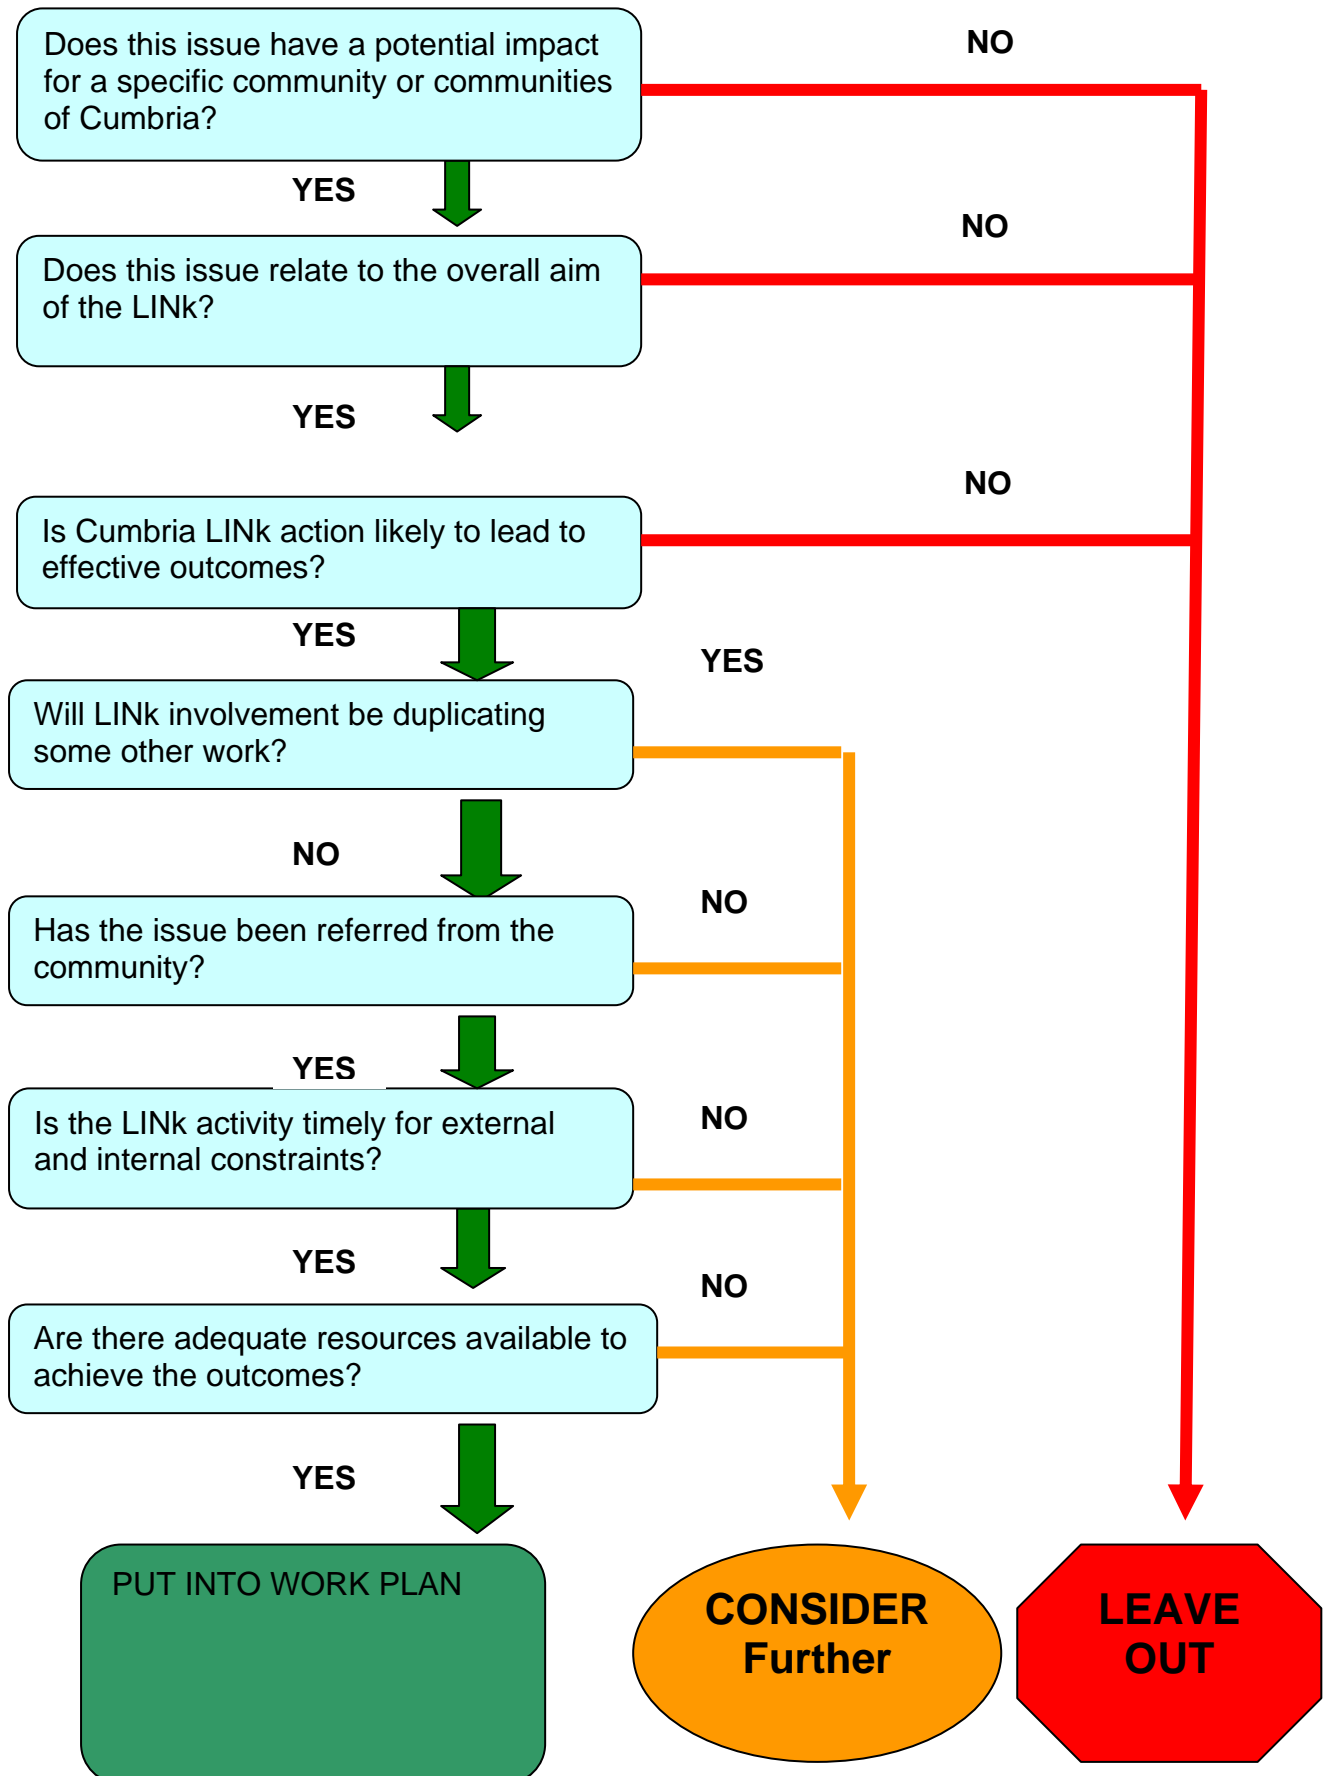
Does this issue have a potential impact for a specific community or communities of Cumbria?

NO

YES

Does this issue relate to the overall aim of the LINk?

NO

YES

NO

Is Cumbria LINk action likely to lead to effective outcomes?

YES

YES

Will LINk involvement be duplicating some other work?

NO

NO

Has the issue been referred from the community?

YES

NO

Is the LINk activity timely for external and internal constraints?

YES

NO

Are there adequate resources available to achieve the outcomes?

YES

PUT INTO WORK PLAN

CONSIDER Further

LEAVE OUT